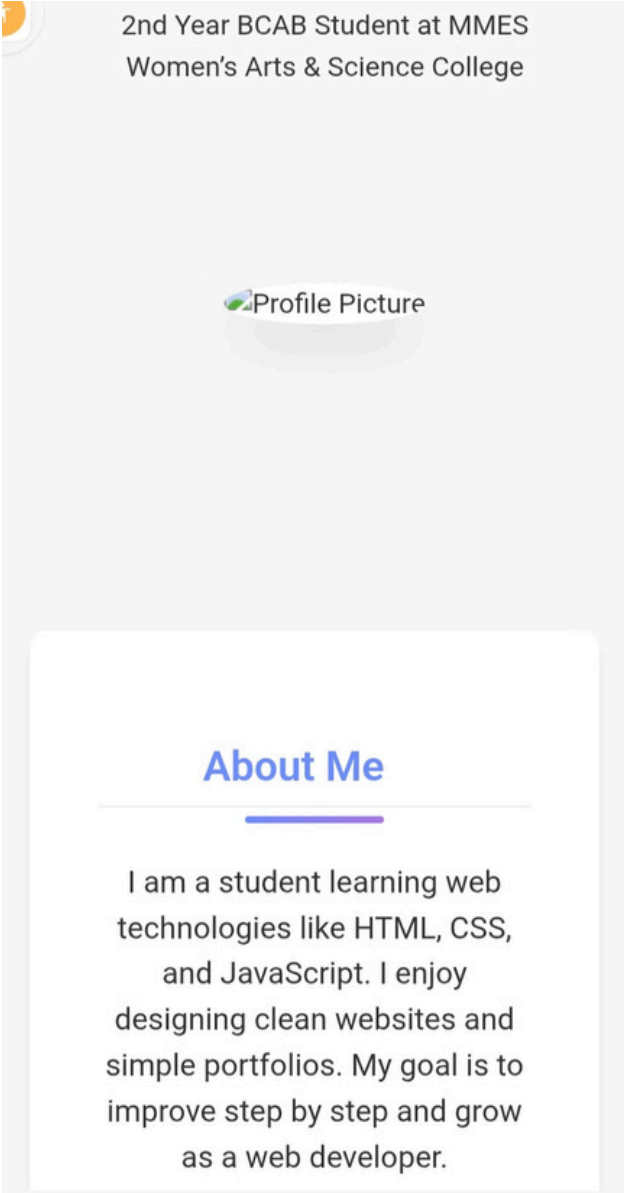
2nd Year BCAB Student at MMES Women's Arts & Science College

Profile Picture

About Me

I am a student learning web technologies like HTML, CSS, and JavaScript. I enjoy designing clean websites and simple portfolios. My goal is to improve step by step and grow as a web developer.